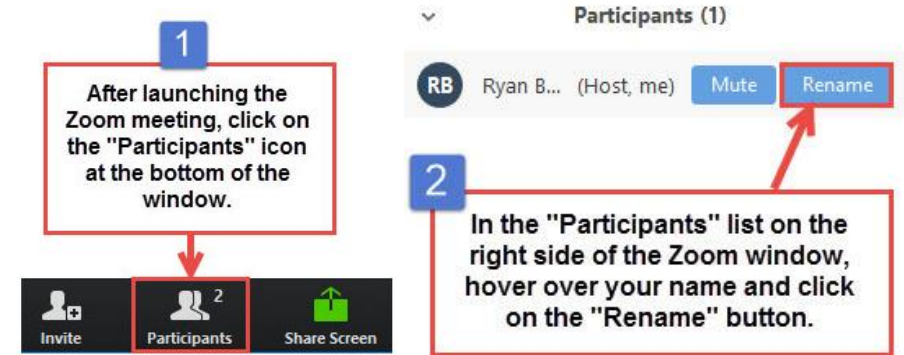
1

After launching the Zoom meeting, click on the "Participants" icon at the bottom of the window.

Invite

2

Participants

Share Screen

Participants (1)

RB

Ryan B... (Host, me)

Mute

Rename

2

In the "Participants" list on the right side of the Zoom window, hover over your name and click on the "Rename" button.